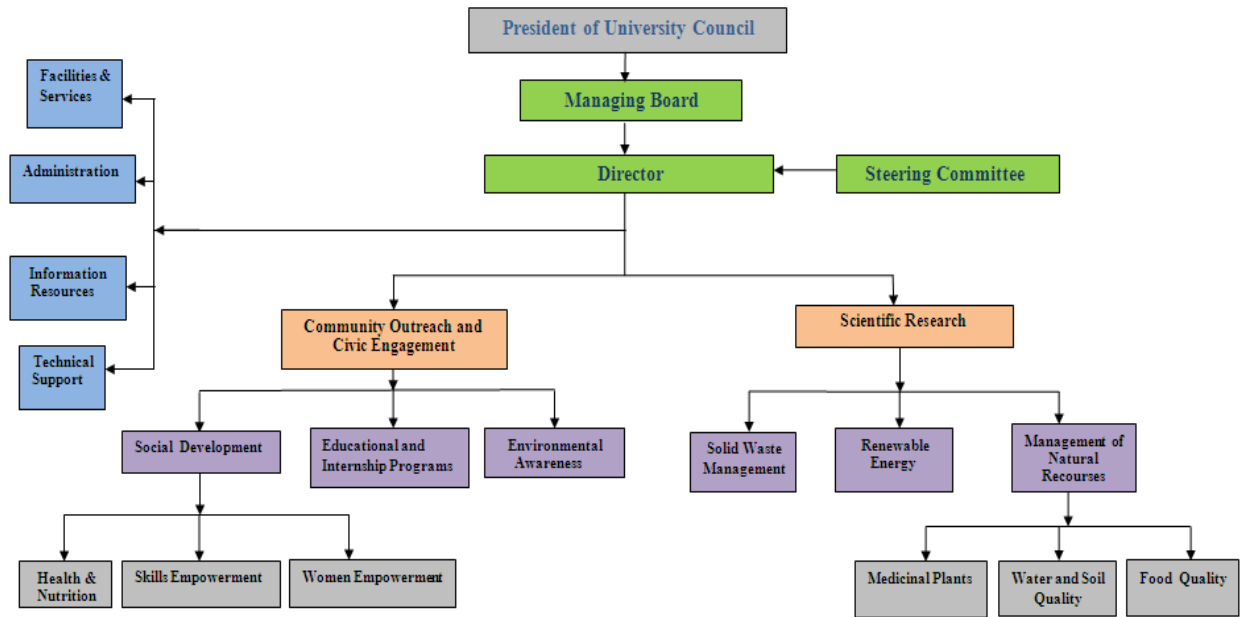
President of University Council

Managing Board

Director

Steering Committee

Facilities & Services

Administration

Information Resources

Technical Support

Community Outreach and Civic Engagement

Scientific Research

Social Development

Educational and Internship Programs

Environmental Awareness

Solid Waste Management

Renewable Energy

Management of Natural Recourses

Health & Nutrition

Skills Empowerment

Women Empowerment

Medicinal Plants

Water and Soil Quality

Food Quality